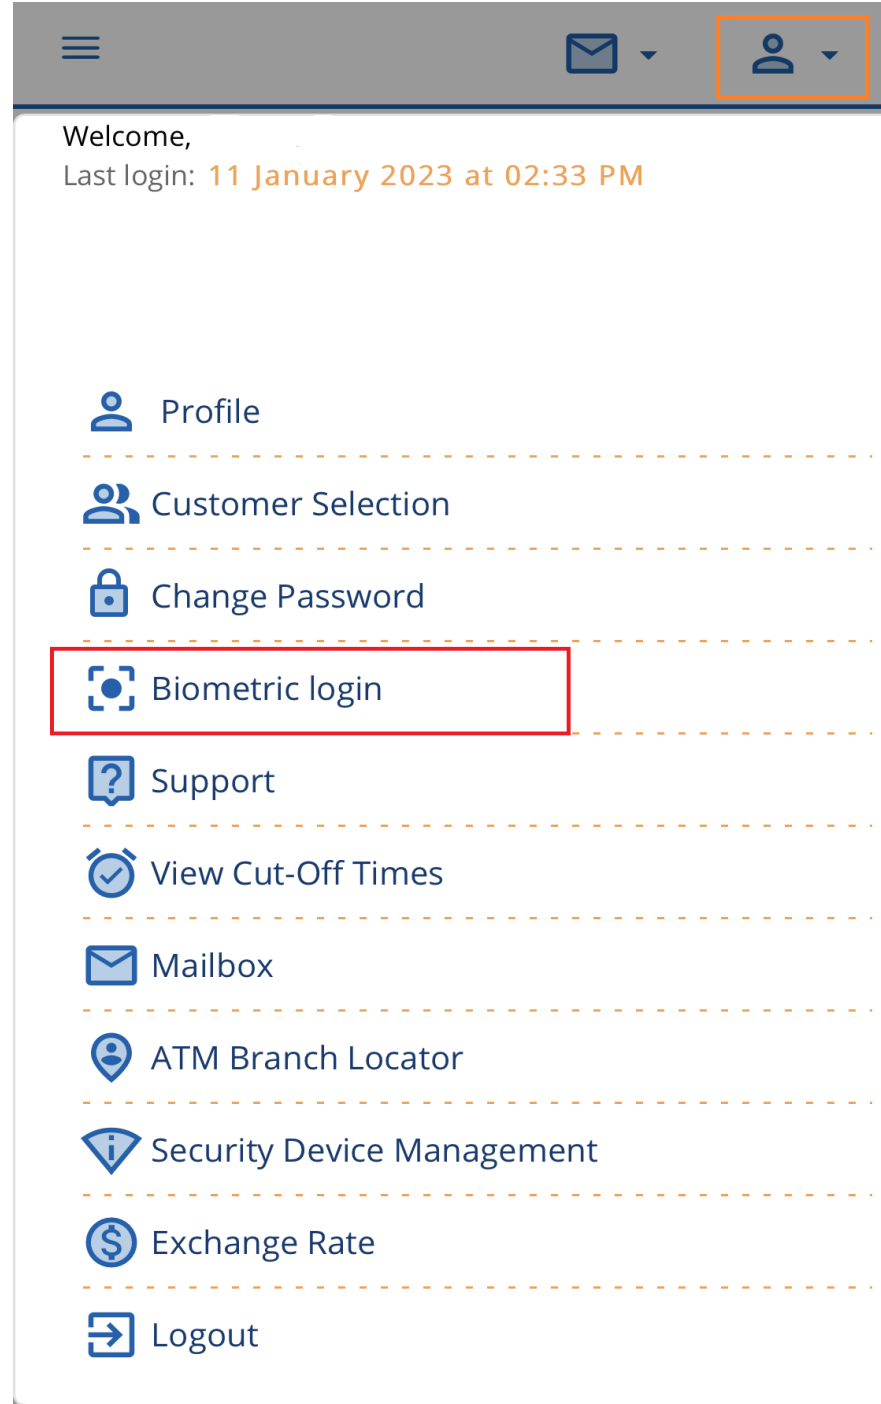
Welcome,
Last login: 11 January 2023 at 02:33 PM

Profile

Customer Selection

Change Password

Biometric login

Support

View Cut-Off Times

Mailbox

ATM Branch Locator

Security Device Management

Exchange Rate

Logout